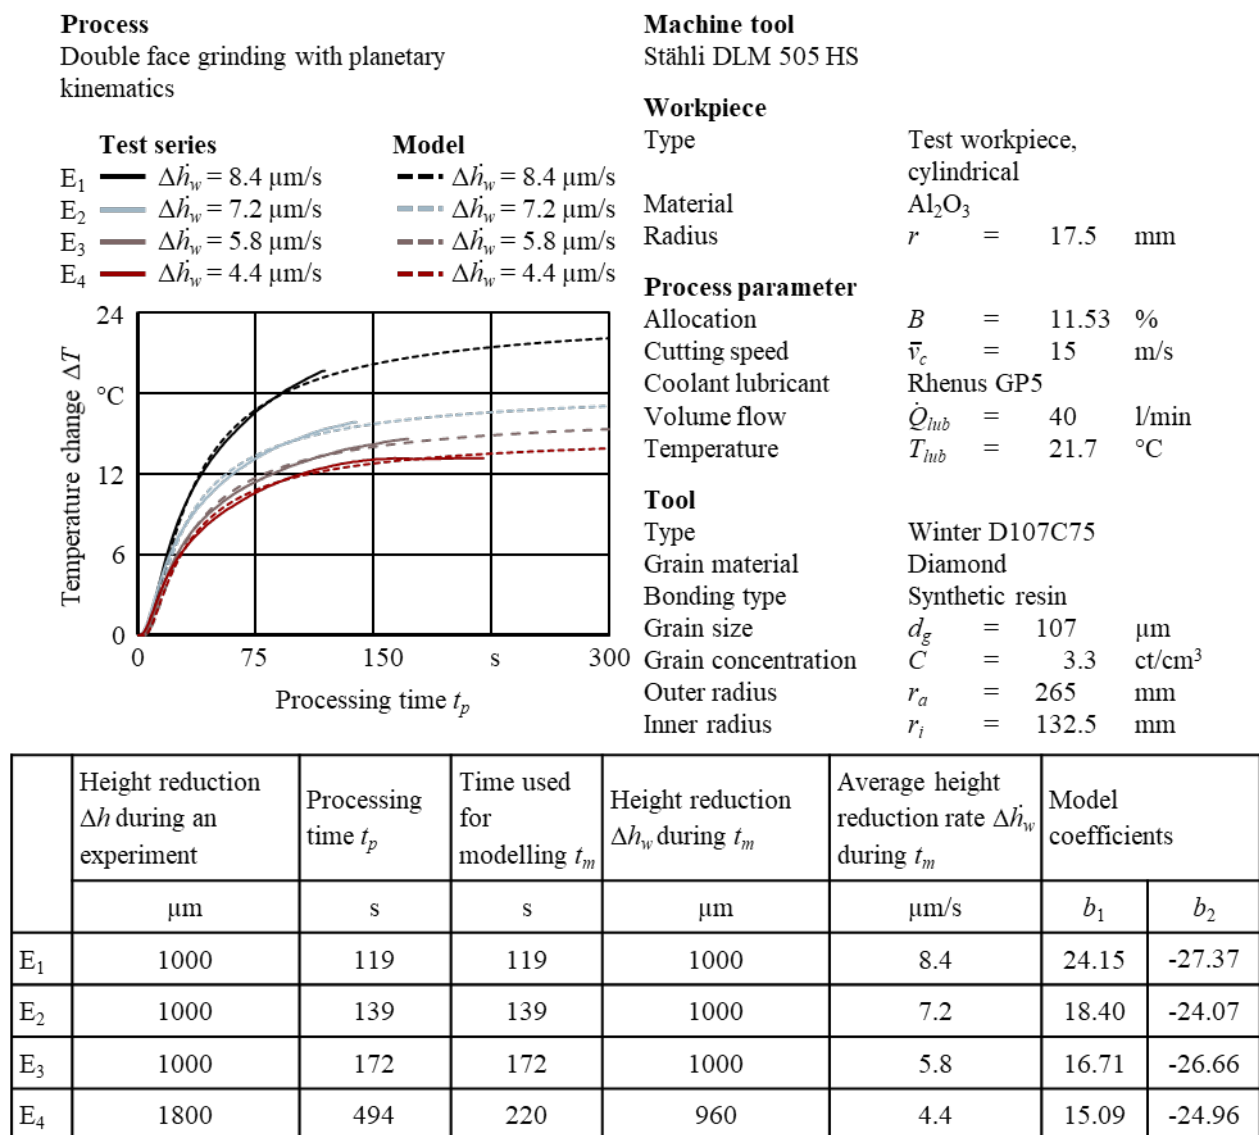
**Process**
Double face grinding with planetary kinematics

**Test series**
$E_1$ $\Delta\dot{h}_w = 8.4$ µm/s
$E_2$ $\Delta\dot{h}_w = 7.2$ µm/s
$E_3$ $\Delta\dot{h}_w = 5.8$ µm/s
$E_4$ $\Delta\dot{h}_w = 4.4$ µm/s

**Model**
$\Delta\dot{h}_w = 8.4$ µm/s
$\Delta\dot{h}_w = 7.2$ µm/s
$\Delta\dot{h}_w = 5.8$ µm/s
$\Delta\dot{h}_w = 4.4$ µm/s

Temperature change $\Delta T$
°C
24
12
6
0
0
75
150
s
300
Processing time $t_p$

**Machine tool**
Stähli DLM 505 HS

**Workpiece**
Type Test workpiece, cylindrical
Material $Al_2O_3$
Radius $r$ = 17.5 mm

**Process parameter**
Allocation $B$ = 11.53 %
Cutting speed $\bar{v}_c$ = 15 m/s
Coolant lubricant Rhenus GP5
Volume flow $\dot{Q}_{lub}$ = 40 l/min
Temperature $T_{lub}$ = 21.7 °C

**Tool**
Type Winter D107C75
Grain material Diamond
Bonding type Synthetic resin
Grain size $d_g$ = 107 µm
Grain concentration $C$ = 3.3 ct/cm$^3$
Outer radius $r_a$ = 265 mm
Inner radius $r_i$ = 132.5 mm

| | Height reduction $\Delta h$ during an experiment | Processing time $t_p$ | Time used for modelling $t_m$ | Height reduction $\Delta h_w$ during $t_m$ | Average height reduction rate $\Delta\dot{h}_w$ during $t_m$ | Model coefficients | |
|---|---|---|---|---|---|---|---|
| | µm | s | s | µm | µm/s | $b_1$ | $b_2$ |
| $E_1$ | 1000 | 119 | 119 | 1000 | 8.4 | 24.15 | -27.37 |
| $E_2$ | 1000 | 139 | 139 | 1000 | 7.2 | 18.40 | -24.07 |
| $E_3$ | 1000 | 172 | 172 | 1000 | 5.8 | 16.71 | -26.66 |
| $E_4$ | 1800 | 494 | 220 | 960 | 4.4 | 15.09 | -24.96 |